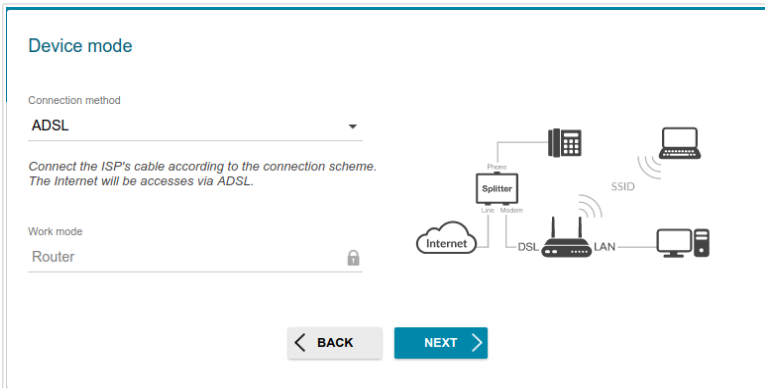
Device mode

Connection method

ADSL

Connect the ISP's cable according to the connection scheme. The Internet will be accesses via ADSL.

Work mode

Router

Phone

Splitter

Line Modem

Internet

DSL

LAN

SSID

BACK

NEXT